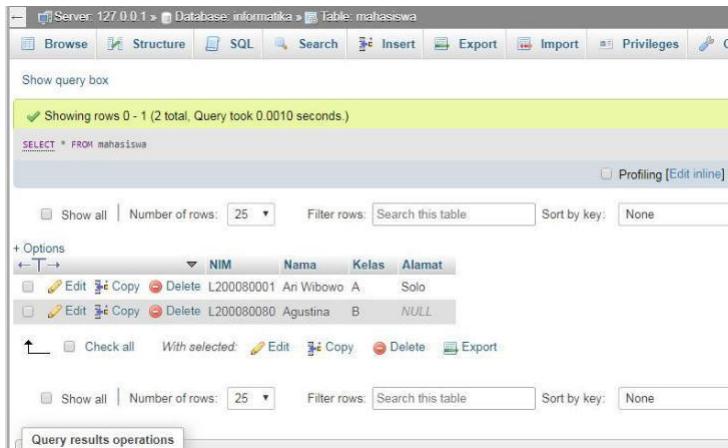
Server: 127.0.0.1 » Database: informatika » Table: mahasiswa

Browse | Structure | SQL | Search | Insert | Export | Import | Privileges

Show query box

Showing rows 0 - 1 (2 total, Query took 0.0010 seconds.)

SELECT * FROM mahasiswa

Profiling [Edit inline]

Show all | Number of rows: 25 | Filter rows: Search this table | Sort by key: None

+ Options

| ←T→ | | NIM | Nama | Kelas | Alamat |
|---|---|---|---|---|---|
| Edit Copy Delete | | L200080001 | Ari Wibowo | A | Solo |
| Edit Copy Delete | | L200080080 | Agustina | B | NULL |

Check all With selected: Edit Copy Delete Export

Show all | Number of rows: 25 | Filter rows: Search this table | Sort by key: None

Query results operations